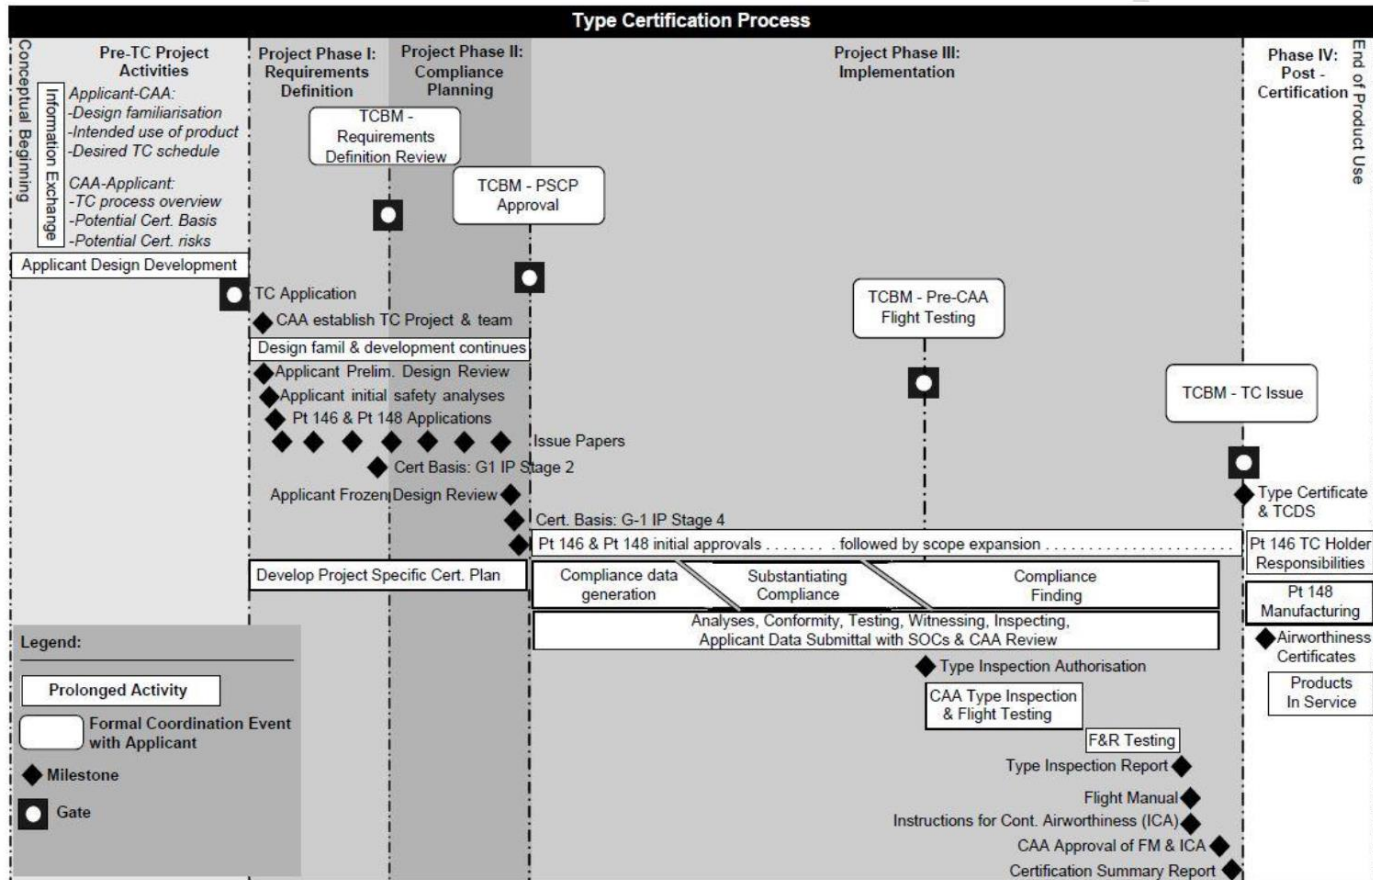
Type Certification Process

Conceptual Beginning

Pre-TC Project Activities

Information Exchange

Applicant-CAA:
-Design familiarisation
-Intended use of product
-Desired TC schedule

CAA-Applicant:
-TC process overview
-Potential Cert. Basis
-Potential Cert. risks

Applicant Design Development

Project Phase I: Requirements Definition

Project Phase II: Compliance Planning

Project Phase III: Implementation

Phase IV: Post - Certification

End of Product Use

TCBM - Requirements Definition Review

TCBM - PSCP Approval

TCBM - Pre-CAA Flight Testing

TCBM - TC Issue

TC Application

CAA establish TC Project & team

Design famil & development continues

Applicant Prelim. Design Review

Applicant initial safety analyses

Pt 146 & Pt 148 Applications

Issue Papers

Cert Basis: G1 IP Stage 2

Applicant Frozen Design Review

Cert. Basis: G-1 IP Stage 4

Pt 146 & Pt 148 initial approvals . . . . . . . followed by scope expansion . . . . . . . . . . . . . . . . . . . . . .

Develop Project Specific Cert. Plan

Compliance data generation

Substantiating Compliance

Compliance Finding

Analyses, Conformity, Testing, Witnessing, Inspecting, Applicant Data Submittal with SOCs & CAA Review

Type Inspection Authorisation

CAA Type Inspection & Flight Testing

F&R Testing

Type Inspection Report

Flight Manual

Instructions for Cont. Airworthiness (ICA)

CAA Approval of FM & ICA

Certification Summary Report

Type Certificate & TCDS

Pt 146 TC Holder Responsibilities

Pt 148 Manufacturing

Airworthiness Certificates

Products In Service

Legend:

Prolonged Activity

Formal Coordination Event with Applicant

Milestone

Gate